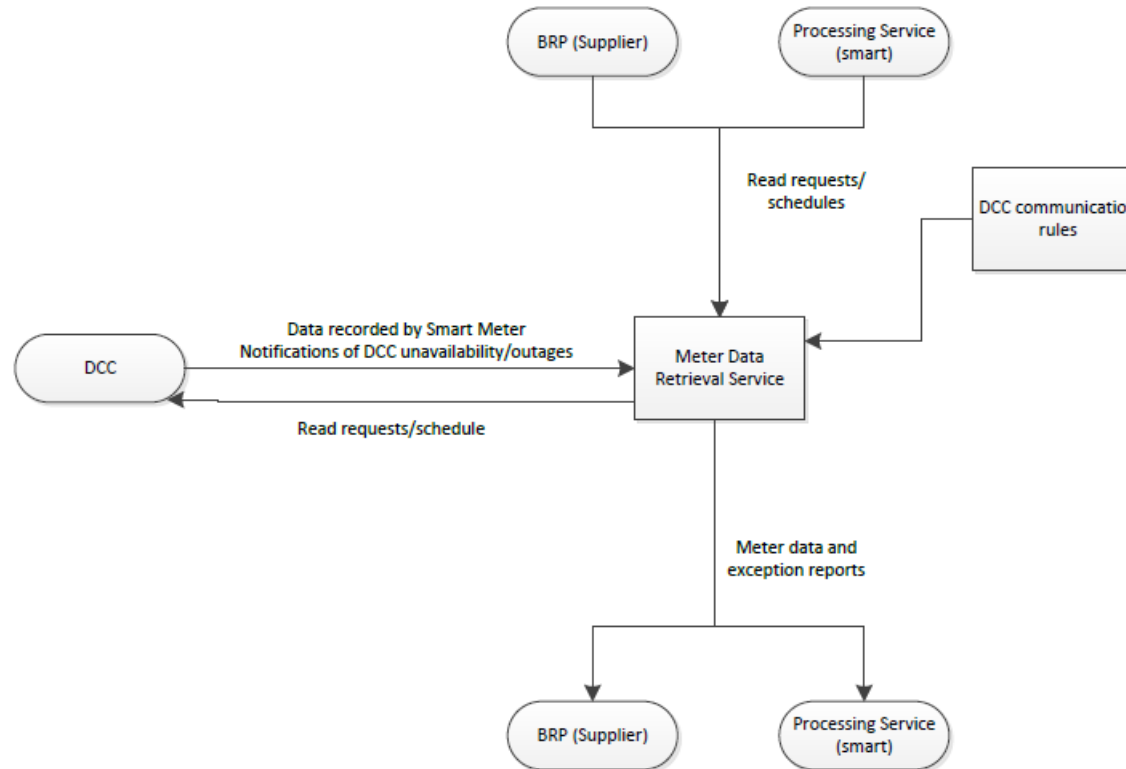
BRP (Supplier)

Processing Service (smart)

Read requests/ schedules

DCC communicatio rules

Data recorded by Smart Meter
Notifications of DCC unavailability/outages

DCC

Meter Data Retrieval Service

Read requests/schedule

Meter data and exception reports

BRP (Supplier)

Processing Service (smart)